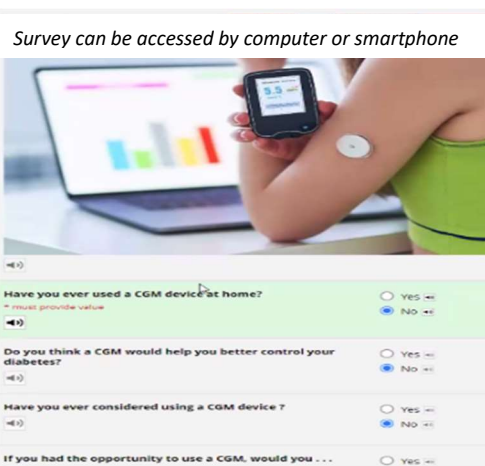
Survey can be accessed by computer or smartphone

5.5

Have you ever used a CGM device at home?
* must provide value

Yes
No

Do you think a CGM would help you better control your diabetes?

Yes
No

Have you ever considered using a CGM device ?

Yes
No

If you had the opportunity to use a CGM, would you . . .

Yes